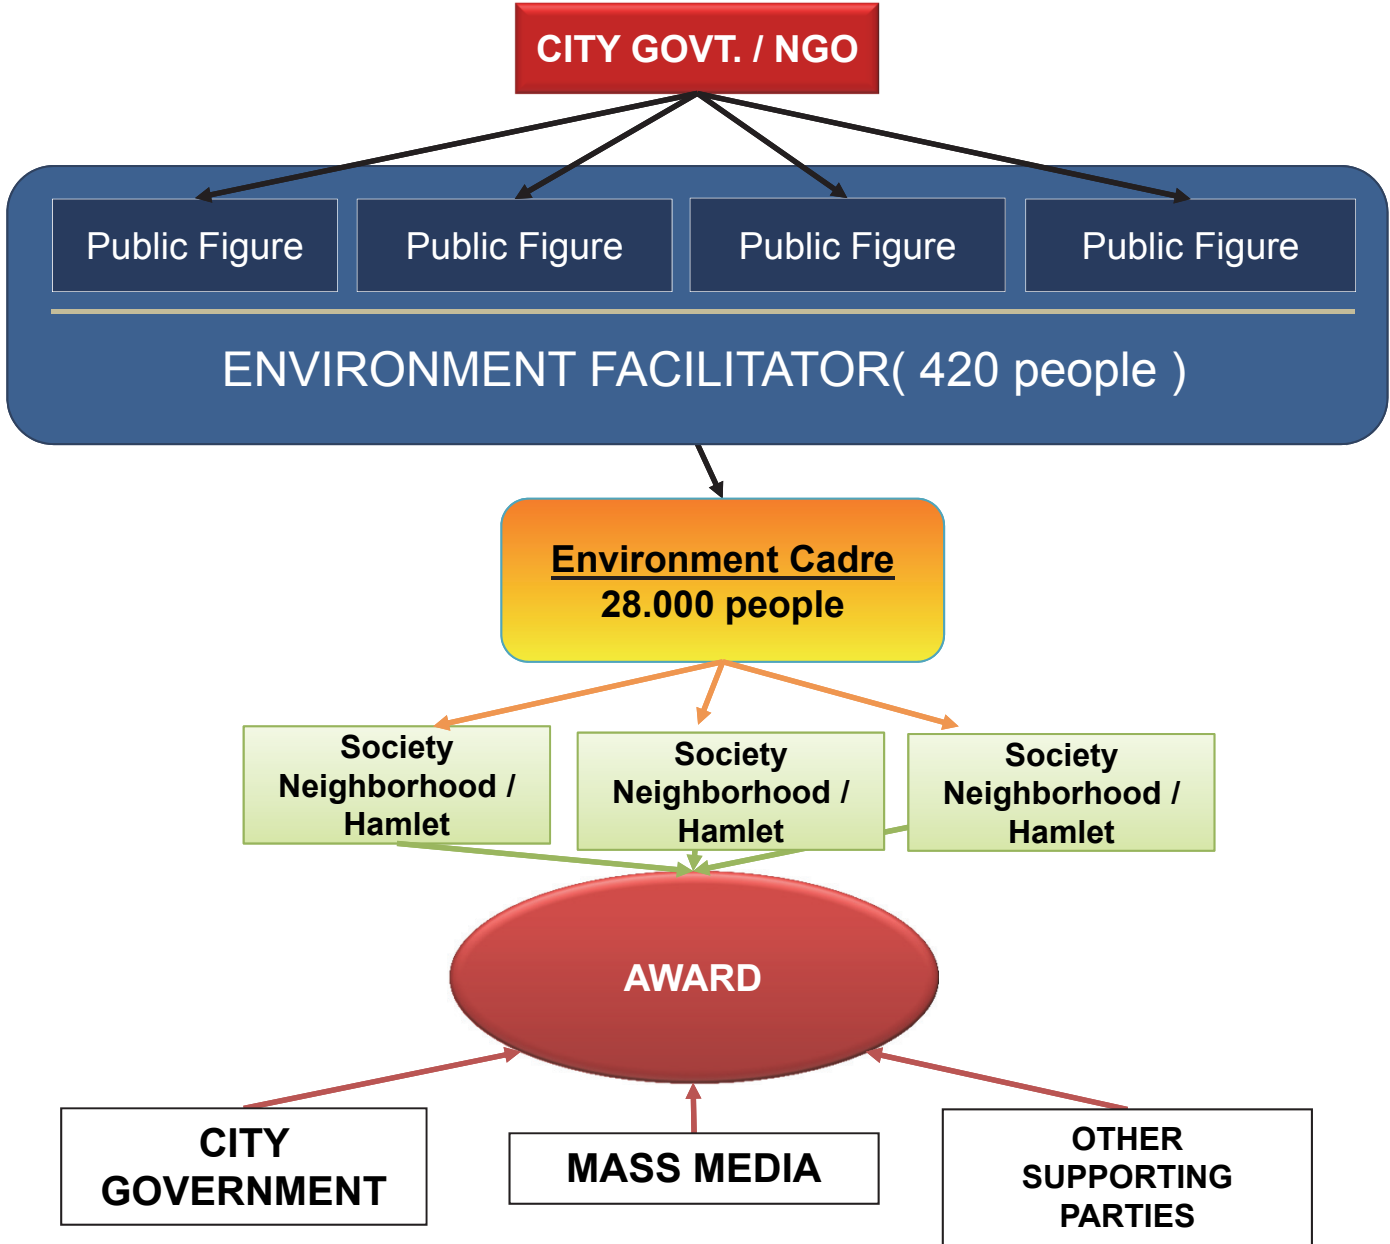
CITY GOVT. / NGO

Public Figure

Public Figure

Public Figure

Public Figure

ENVIRONMENT FACILITATOR( 420 people )

Environment Cadre
28.000 people

Society Neighborhood / Hamlet

Society Neighborhood / Hamlet

Society Neighborhood / Hamlet

AWARD

CITY GOVERNMENT

MASS MEDIA

OTHER SUPPORTING PARTIES